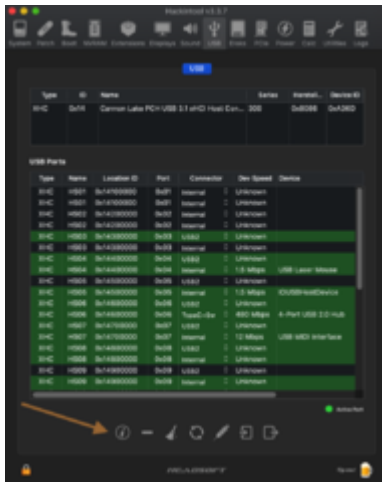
Hackintool v3.x.7

System Patch Boot NVRAM Extensions Displays Sound USB Disks PCIe Power Calc Utilities Logs

USB

| Type | ID | Name | Series | Vendor | Device ID |
|---|---|---|---|---|---|
| XHC | 0x14 | Cannon Lake PCH USB 3.1 xHCI Host Con... | 300 | 0x8086 | 0xA36D |

USB Ports

| Type | Name | Location ID | Port | Connector | Dev Speed | Device |
|---|---|---|---|---|---|---|
| XHC | HS01 | 0x14100000 | 0x01 | Internal | Unknown | |
| XHC | HS02 | 0x14200000 | 0x02 | Internal | Unknown | |
| XHC | HS02 | 0x14200000 | 0x02 | Internal | Unknown | |
| XHC | HS02 | 0x14200000 | 0x02 | Internal | Unknown | |
| XHC | HS03 | 0x14300000 | 0x03 | USB2 | Unknown | |
| XHC | HS03 | 0x14300000 | 0x03 | USB2 | Unknown | |
| XHC | HS04 | 0x14400000 | 0x04 | USB2 | Unknown | |
| XHC | HS04 | 0x14400000 | 0x04 | Internal | 1.5 Mbps | USB Laser Mouse |
| XHC | HS05 | 0x14500000 | 0x05 | USB2 | Unknown | |
| XHC | HS05 | 0x14500000 | 0x05 | Internal | 1.5 Mbps | IOUSBHostDevice |
| XHC | HS06 | 0x14600000 | 0x06 | USB2 | Unknown | |
| XHC | HS06 | 0x14600000 | 0x06 | TypeC+Sw | 480 Mbps | 4-Port USB 2.0 Hub |
| XHC | HS07 | 0x14700000 | 0x07 | Internal | Unknown | |
| XHC | HS07 | 0x14700000 | 0x07 | Internal | 12 Mbps | USB MIDI Interface |
| XHC | HS08 | 0x14800000 | 0x08 | Internal | Unknown | |
| XHC | HS08 | 0x14800000 | 0x08 | Internal | Unknown | |
| XHC | HS09 | 0x14900000 | 0x09 | USB2 | Unknown | |
| XHC | HS09 | 0x14900000 | 0x09 | Internal | Unknown | |

Active Port

HEADSOFT

Donate